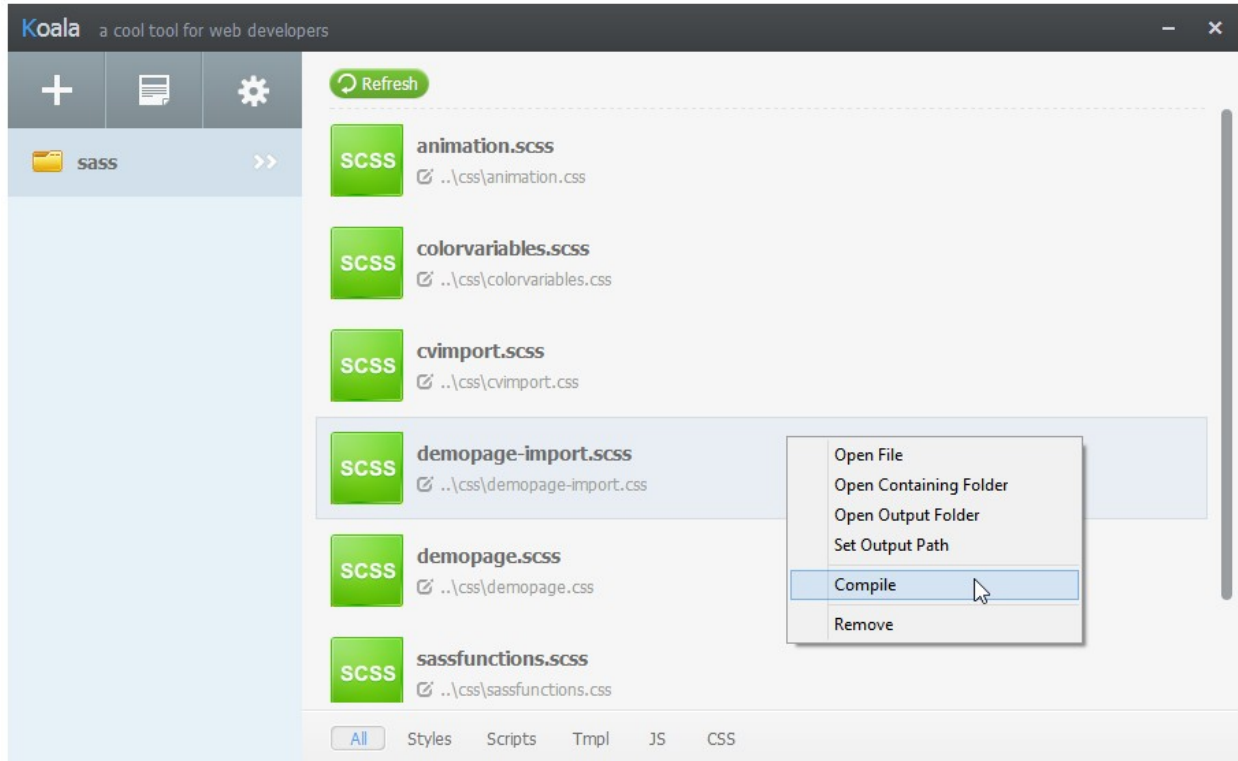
Koala a cool tool for web developers

– ×

+

sass >>

Refresh

SCSS animation.scss
..\css\animation.css

SCSS colorvariables.scss
..\css\colorvariables.css

SCSS cvimport.scss
..\css\cvimport.css

SCSS demopage-import.scss
..\css\demopage-import.css

Open File
Open Containing Folder
Open Output Folder
Set Output Path
Compile
Remove

SCSS demopage.scss
..\css\demopage.css

SCSS sassfunctions.scss
..\css\sassfunctions.css

All Styles Scripts Tmpl JS CSS